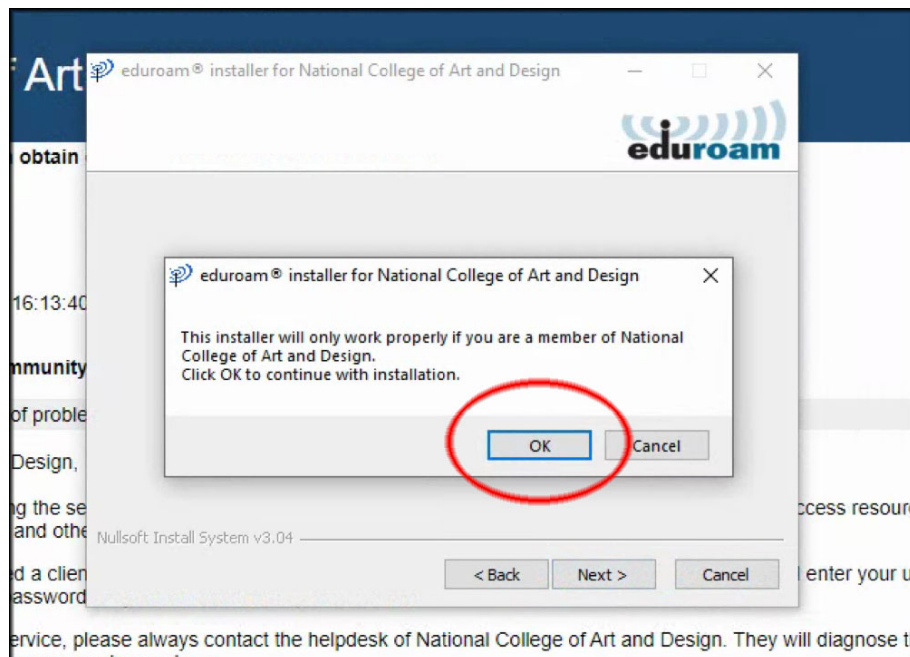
f Art

eduroam® installer for National College of Art and Design

eduroam

obtain

16:13:40

mmunity

of proble

Design,

g the se

and othe

d a clien

assword

ccess resour

enter your u

eduroam® installer for National College of Art and Design

This installer will only work properly if you are a member of National College of Art and Design.
Click OK to continue with installation.

OK

Cancel

Nullsoft Install System v3.04

< Back

Next >

Cancel

ervice, please always contact the helpdesk of National College of Art and Design. They will diagnose t